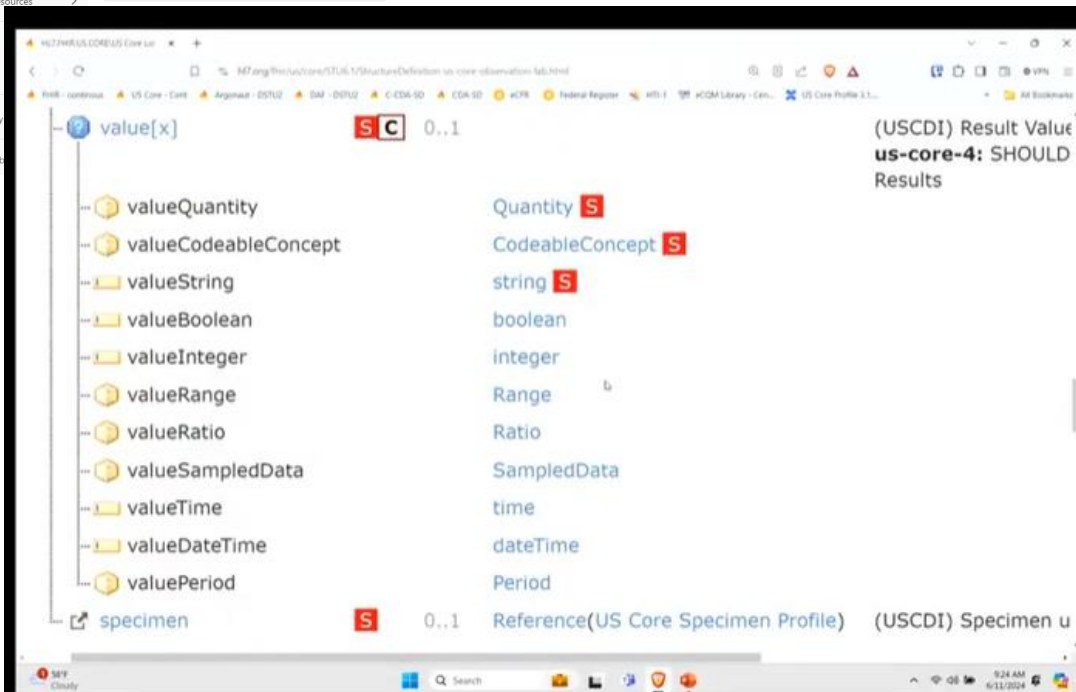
sources

HL7.FHIR.US.CORE\US Core La × +

hl7.org/fhir/us/core/STU6.1/StructureDefinition-us-core-observation-lab.html

FHIR - continuous US Core - Cont Argonaut - DSTU2 DAF - DSTU2 C-CDA-SD CDA-SD eCFR Federal Register HTI-1 eCQM Library - Cen... US Core Profile 3.1... All Bookmarks

value[x] S C 0..1 (USCDI) Result Value
us-core-4: SHOULD
Results

valueQuantity Quantity S
valueCodeableConcept CodeableConcept S
valueString string S
valueBoolean boolean
valueInteger integer
valueRange Range
valueRatio Ratio
valueSampledData SampledData
valueTime time
valueDateTime dateTime
valuePeriod Period
specimen S 0..1 Reference(US Core Specimen Profile) (USCDI) Specimen u

58°F Cloudy
Search
9:24 AM 6/11/2024